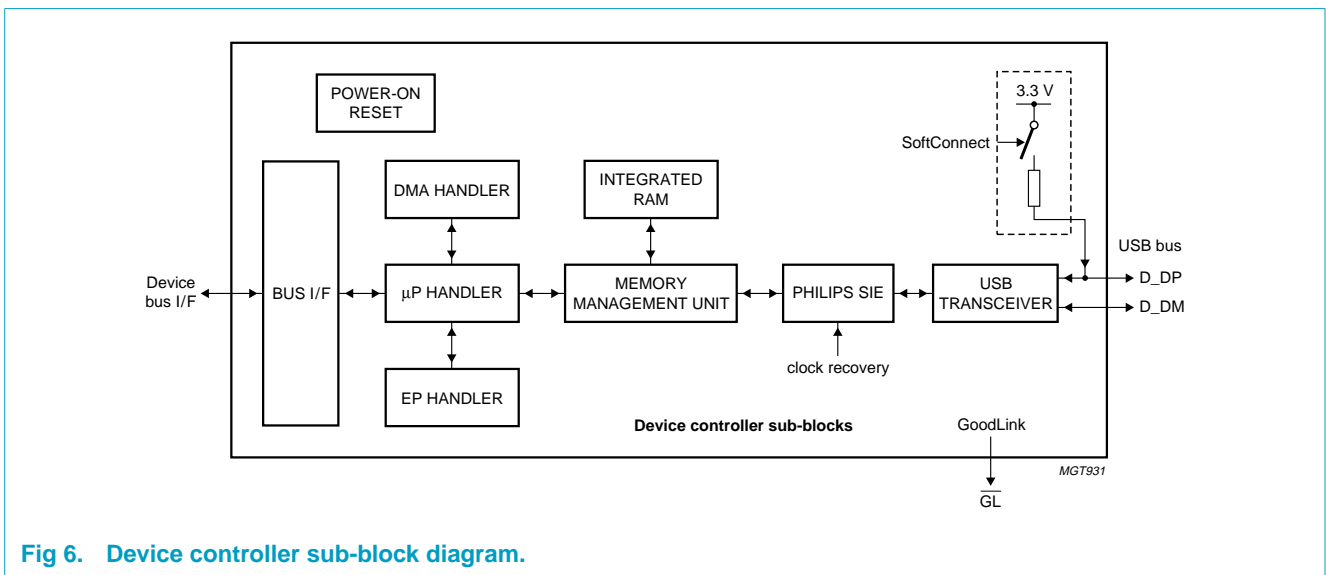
POWER-ON RESET

3.3 V

SoftConnect

DMA HANDLER

INTEGRATED RAM

USB bus

Device bus I/F

BUS I/F

μP HANDLER

MEMORY MANAGEMENT UNIT

PHILIPS SIE

USB TRANSCEIVER

D_DP

D_DM

clock recovery

EP HANDLER

Device controller sub-blocks

GoodLink

MGT931

$\overline{GL}$

Fig 6. Device controller sub-block diagram.